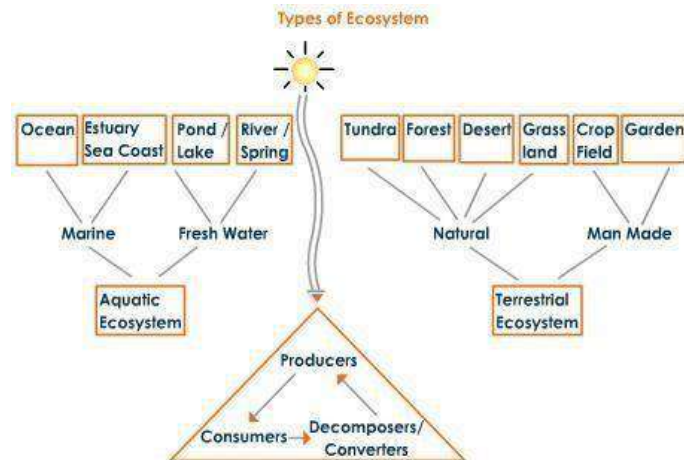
Types of Ecosystem

Ocean

Estuary Sea Coast

Pond / Lake

River / Spring

Marine

Fresh Water

Aquatic Ecosystem

Tundra

Forest

Desert

Grass land

Crop Field

Garden

Natural

Man Made

Terrestrial Ecosystem

Producers

Consumers

Decomposers/ Converters